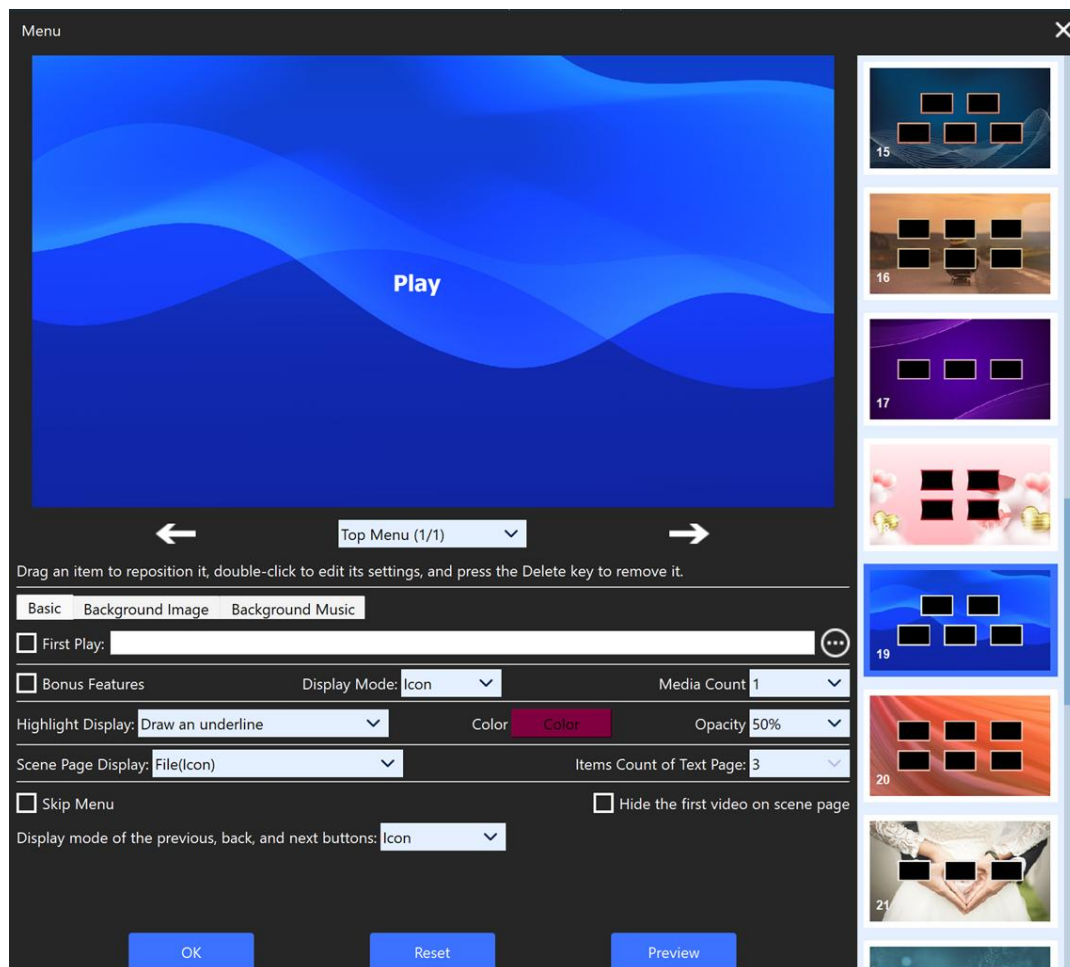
Menu

Play

Top Menu (1/1)

Drag an item to reposition it, double-click to edit its settings, and press the Delete key to remove it.

Basic
Background Image
Background Music

First Play:

Bonus Features
Display Mode: Icon
Media Count 1

Highlight Display: Draw an underline
Color Color
Opacity 50%

Scene Page Display: File(Icon)
Items Count of Text Page: 3

Skip Menu
Hide the first video on scene page

Display mode of the previous, back, and next buttons: Icon

OK
Reset
Preview

15
16
17
19
20
21